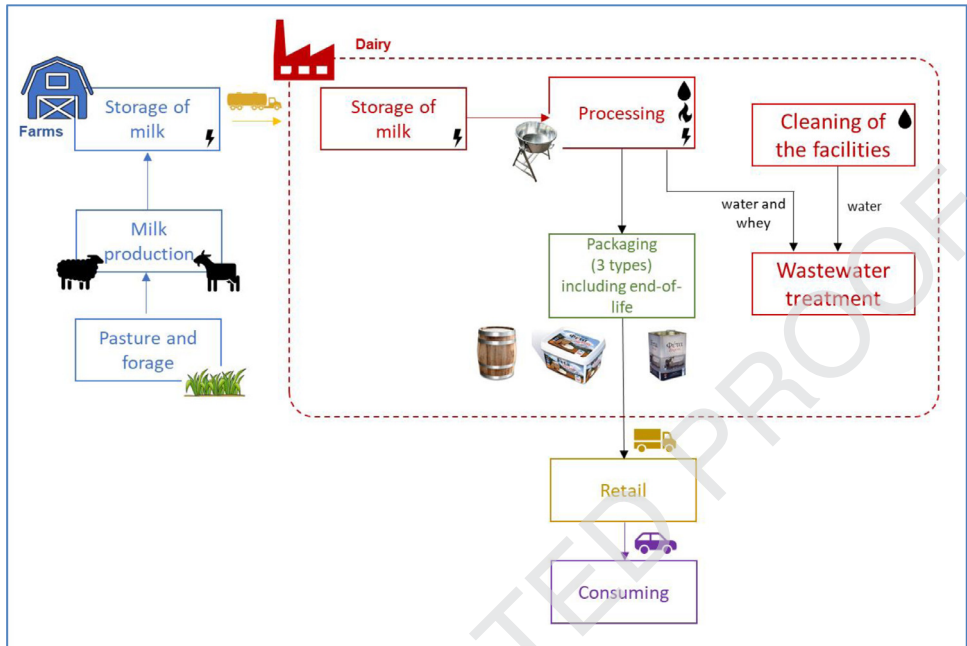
Dairy

Farms

Storage of milk

Milk production

Pasture and forage

Storage of milk

Processing

Cleaning of the facilities

water and whey

water

Packaging (3 types) including end-of-life

Wastewater treatment

Retail

Consuming

TED PROOF